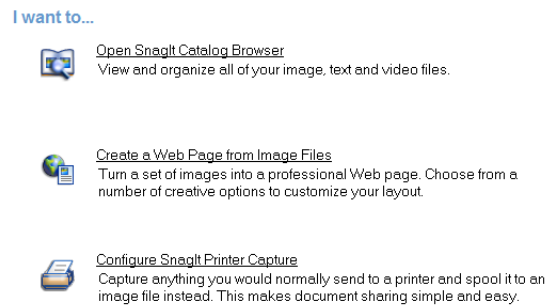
I want to...

Open SnagIt Catalog Browser
View and organize all of your image, text and video files.

Create a Web Page from Image Files
Turn a set of images into a professional Web page. Choose from a number of creative options to customize your layout.

Configure SnagIt Printer Capture
Capture anything you would normally send to a printer and spool it to an image file instead. This makes document sharing simple and easy.